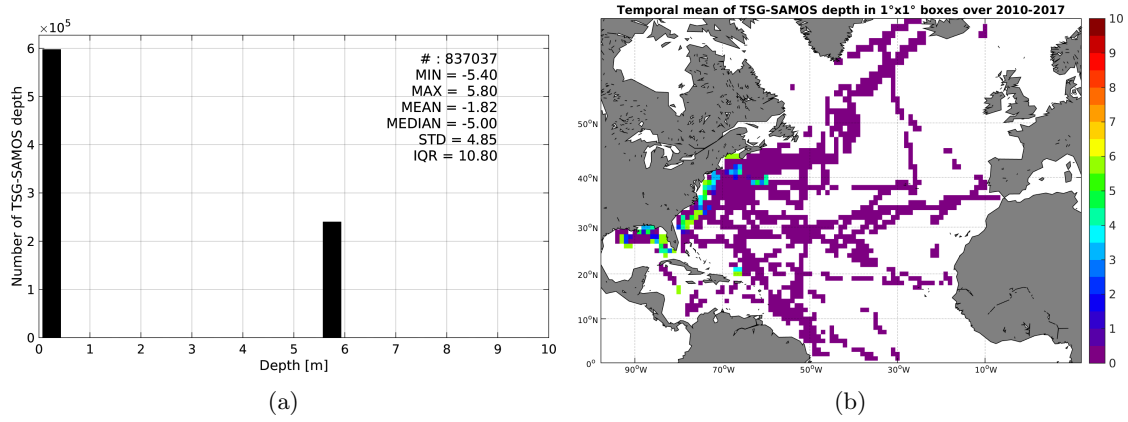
$\times 10^5$

# : 837037
MIN = -5.40
MAX = 5.80
MEAN = -1.82
MEDIAN = -5.00
STD = 4.85
IQR = 10.80

Number of TSG-SAMOS depth

6
5
4
3
2
1
0

0 1 2 3 4 5 6 7 8 9 10

Depth [m]

(a)

Temporal mean of TSG-SAMOS depth in 1°x1° boxes over 2010-2017

50°N
40°N
30°N
20°N
10°N
0°

90°W 70°W 50°W 30°W 10°W

10
9
8
7
6
5
4
3
2
1
0

(b)